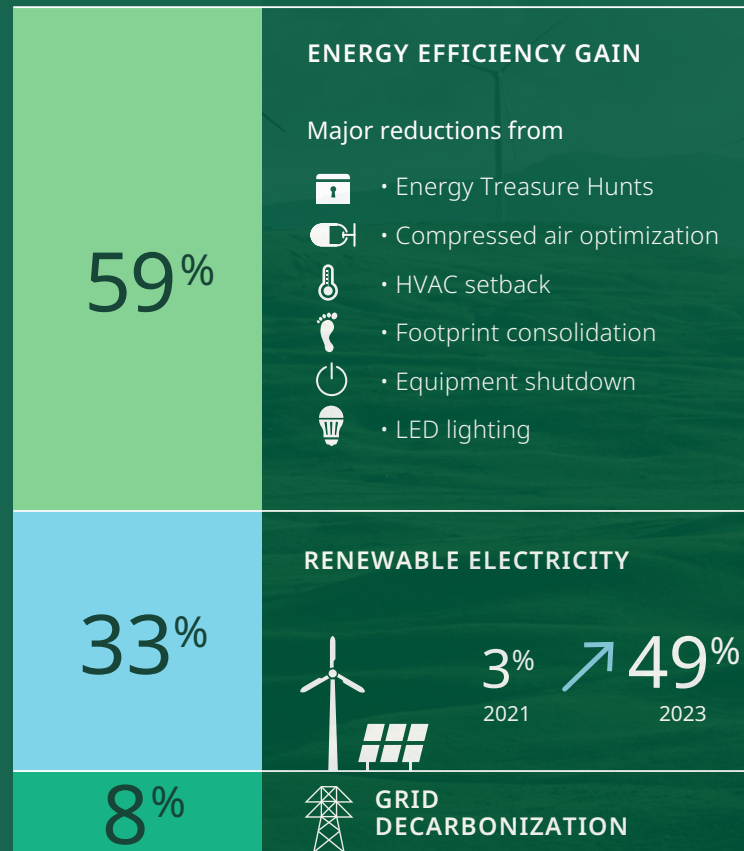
59%

ENERGY EFFICIENCY GAIN

Major reductions from

• Energy Treasure Hunts
• Compressed air optimization
• HVAC setback
• Footprint consolidation
• Equipment shutdown
• LED lighting

33%

RENEWABLE ELECTRICITY

3%
2021

49%
2023

8%

GRID DECARBONIZATION